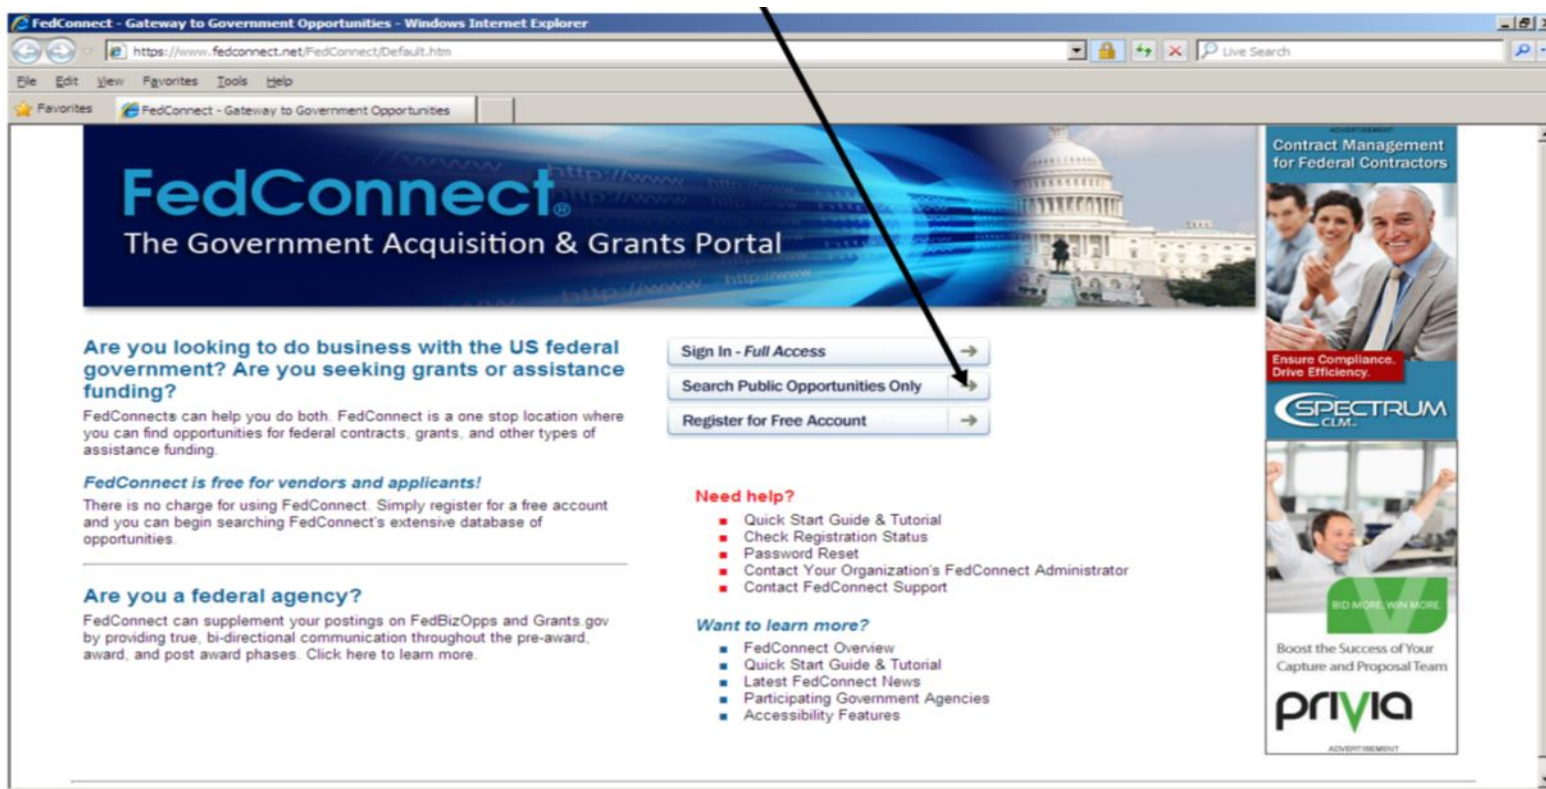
FedConnect - Gateway to Government Opportunities - Windows Internet Explorer

https://www.fedconnect.net/FedConnect/Default.htm

Live Search

File Edit View Favorites Tools Help

Favorites FedConnect - Gateway to Government Opportunities

FedConnect®
The Government Acquisition & Grants Portal

http://www

Are you looking to do business with the US federal government? Are you seeking grants or assistance funding?

FedConnects can help you do both. FedConnect is a one stop location where you can find opportunities for federal contracts, grants, and other types of assistance funding.

FedConnect is free for vendors and applicants!

There is no charge for using FedConnect. Simply register for a free account and you can begin searching FedConnect's extensive database of opportunities.

Are you a federal agency?

FedConnect can supplement your postings on FedBizOpps and Grants.gov by providing true, bi-directional communication throughout the pre-award, award, and post award phases. Click here to learn more.

Sign In - Full Access

Search Public Opportunities Only

Register for Free Account

Need help?

- Quick Start Guide & Tutorial
- Check Registration Status
- Password Reset
- Contact Your Organization's FedConnect Administrator
- Contact FedConnect Support

Want to learn more?

- FedConnect Overview
- Quick Start Guide & Tutorial
- Latest FedConnect News
- Participating Government Agencies
- Accessibility Features

ADVERTISEMENT
Contract Management for Federal Contractors
Ensure Compliance. Drive Efficiency.
SPECTRUM CLM

BID MORE. WIN MORE.
Boost the Success of Your Capture and Proposal Team
privia
ADVERTISEMENT